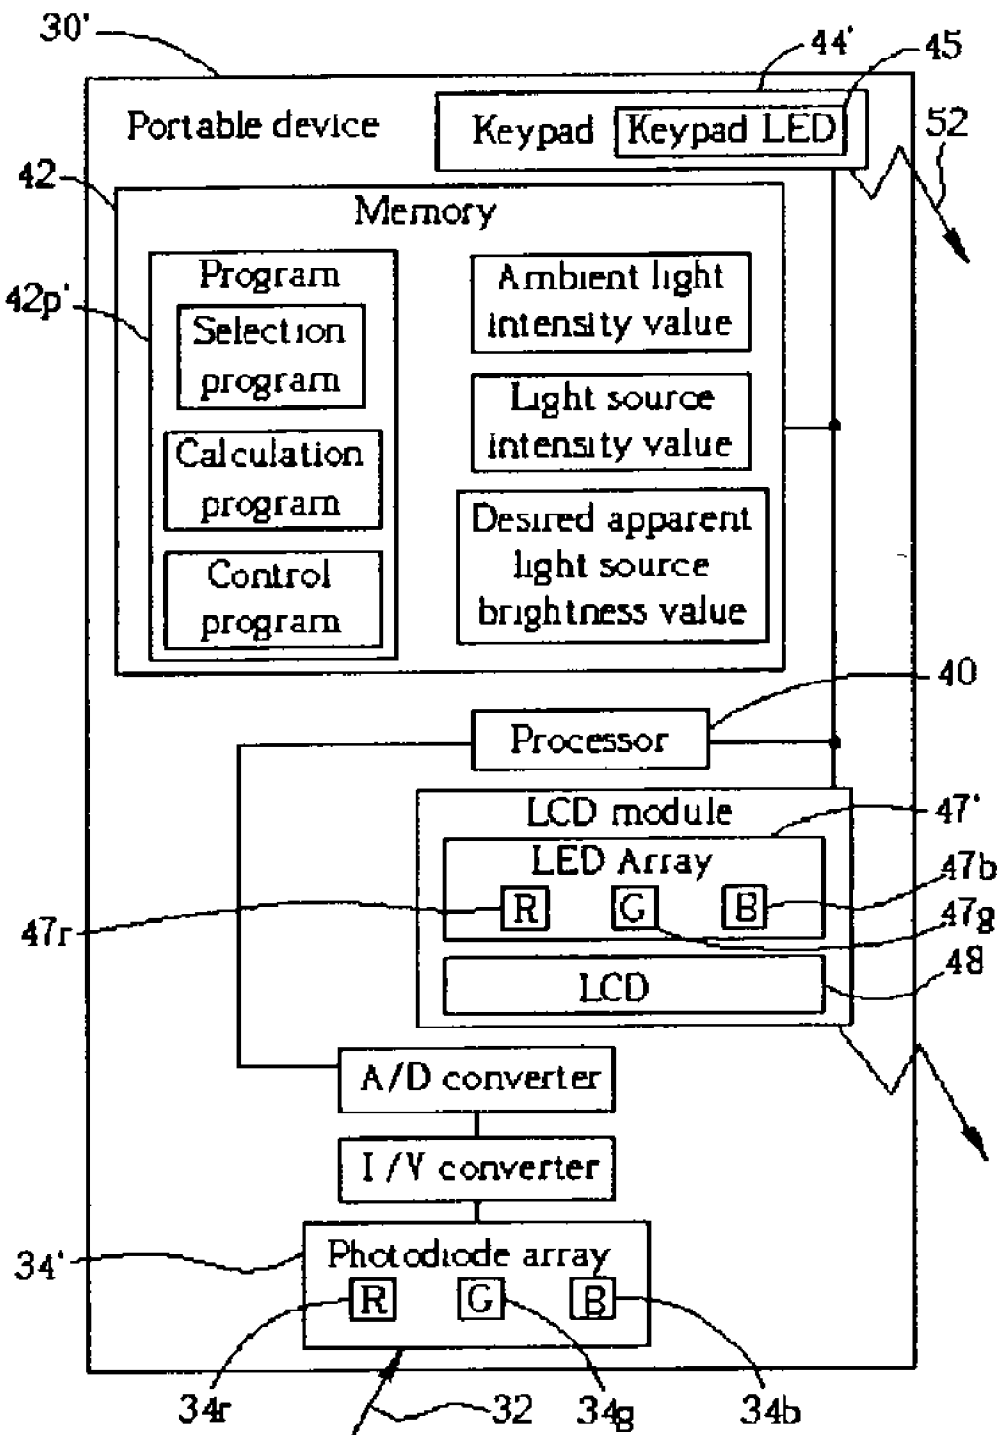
30'
44'
45
Portable device
Keypad
Keypad LED
52
42
Memory
42p'
Program
Selection program
Calculation program
Control program
Ambient light intensity value
Light source intensity value
Desired apparent light source brightness value
40
Processor
LCD module
47'
LED Array
47b
R
G
B
47r
47g
LCD
48
A/D converter
I/V converter
34'
Photodiode array
R
G
B
34r
32
34g
34b